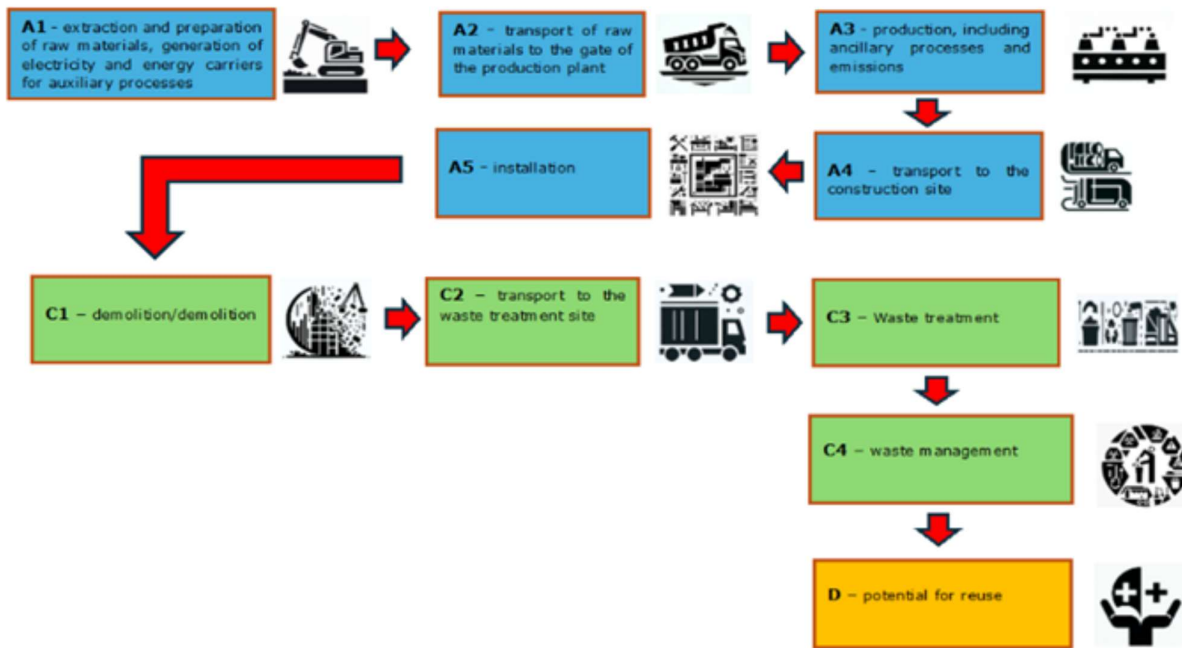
**A1** - extraction and preparation of raw materials, generation of electricity and energy carriers for auxiliary processes

**A2** – transport of raw materials to the gate of the production plant

**A3** - production, including ancillary processes and emissions

**A4** – transport to the construction site

**A5** – installation

**C1** – demolition/demolition

**C2** – transport to the waste treatment site

**C3** – Waste treatment

**C4** – waste management

**D** – potential for reuse